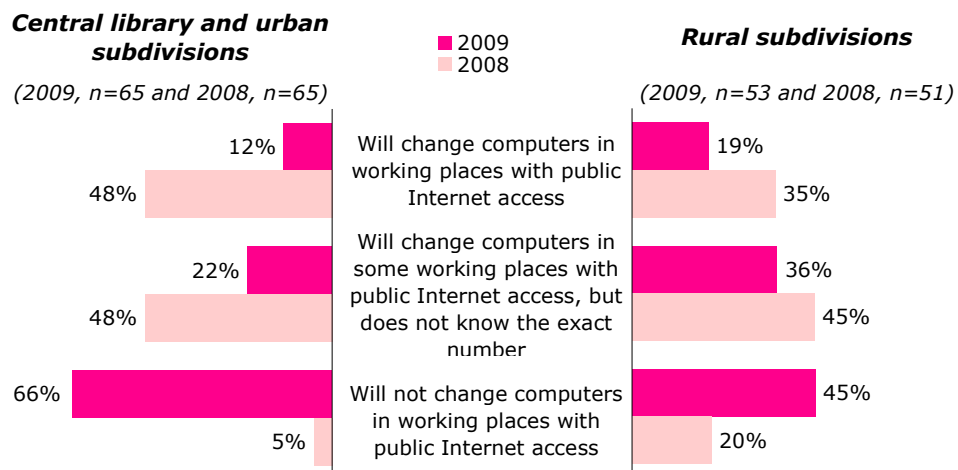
Central library and urban subdivisions

(2009, n=65 and 2008, n=65)

2009
2008

Rural subdivisions

(2009, n=53 and 2008, n=51)

12%
48%
Will change computers in working places with public Internet access
19%
35%

22%
48%
Will change computers in some working places with public Internet access, but does not know the exact number
36%
45%

66%
5%
Will not change computers in working places with public Internet access
45%
20%